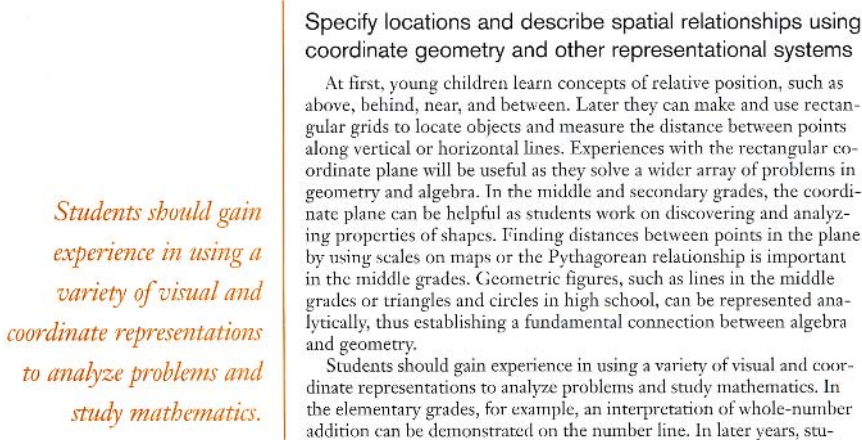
Students should gain experience in using a variety of visual and coordinate representations to analyze problems and study mathematics.

Specify locations and describe spatial relationships using coordinate geometry and other representational systems

At first, young children learn concepts of relative position, such as above, behind, near, and between. Later they can make and use rectangular grids to locate objects and measure the distance between points along vertical or horizontal lines. Experiences with the rectangular coordinate plane will be useful as they solve a wider array of problems in geometry and algebra. In the middle and secondary grades, the coordinate plane can be helpful as students work on discovering and analyzing properties of shapes. Finding distances between points in the plane by using scales on maps or the Pythagorean relationship is important in the middle grades. Geometric figures, such as lines in the middle grades or triangles and circles in high school, can be represented analytically, thus establishing a fundamental connection between algebra and geometry.

Students should gain experience in using a variety of visual and coordinate representations to analyze problems and study mathematics. In the elementary grades, for example, an interpretation of whole-number addition can be demonstrated on the number line. In later years, stu-